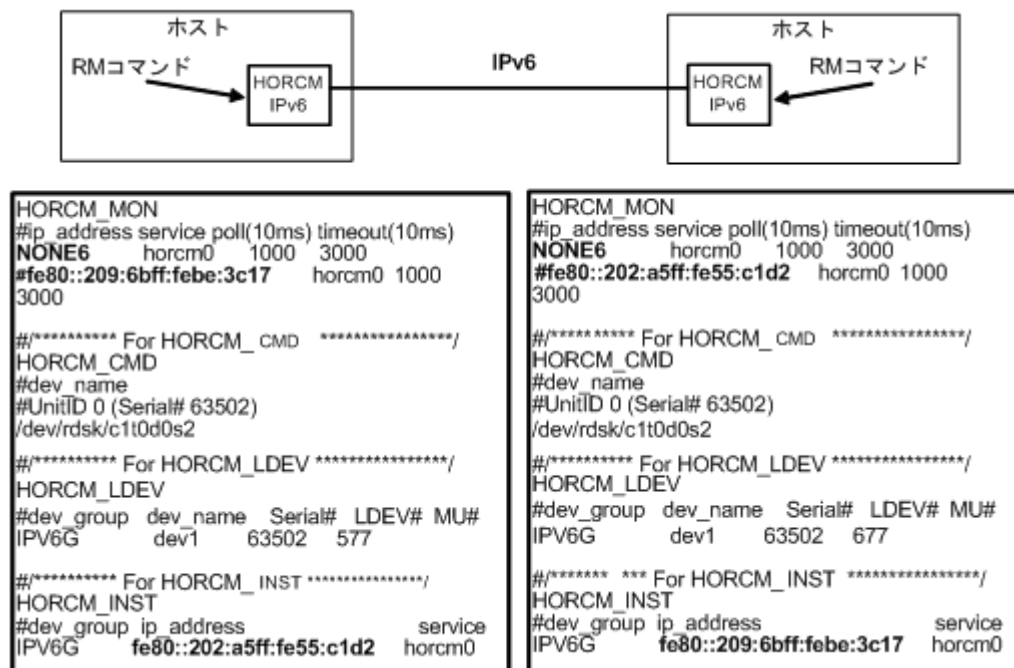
ホスト

RMコマンド

HORCM IPv6

IPv6

ホスト

RMコマンド

HORCM IPv6

HORCM_MON
#ip_address service poll(10ms) timeout(10ms)
NONE6 horcm0 1000 3000
#fe80::209:6bff:febe:3c17 horcm0 1000 3000

#/********** For HORCM_CMD ****************/
HORCM_CMD
#dev_name
#UnitID 0 (Serial# 63502)
/dev/rdsk/c1t0d0s2

#/********** For HORCM_LDEV ****************/
HORCM_LDEV
#dev_group dev_name Serial# LDEV# MU#
IPV6G dev1 63502 577

#/********** For HORCM_INST ****************/
HORCM_INST
#dev_group ip_address service
IPV6G fe80::202:a5ff:fe55:c1d2 horcm0

HORCM_MON
#ip_address service poll(10ms) timeout(10ms)
NONE6 horcm0 1000 3000
#fe80::202:a5ff:fe55:c1d2 horcm0 1000 3000

#/********** For HORCM_CMD ****************/
HORCM_CMD
#dev_name
#UnitID 0 (Serial# 63502)
/dev/rdsk/c1t0d0s2

#/********** For HORCM_LDEV ****************/
HORCM_LDEV
#dev_group dev_name Serial# LDEV# MU#
IPV6G dev1 63502 677

#/******* *** For HORCM_INST ****************/
HORCM_INST
#dev_group ip_address service
IPV6G fe80::209:6bff:febe:3c17 horcm0